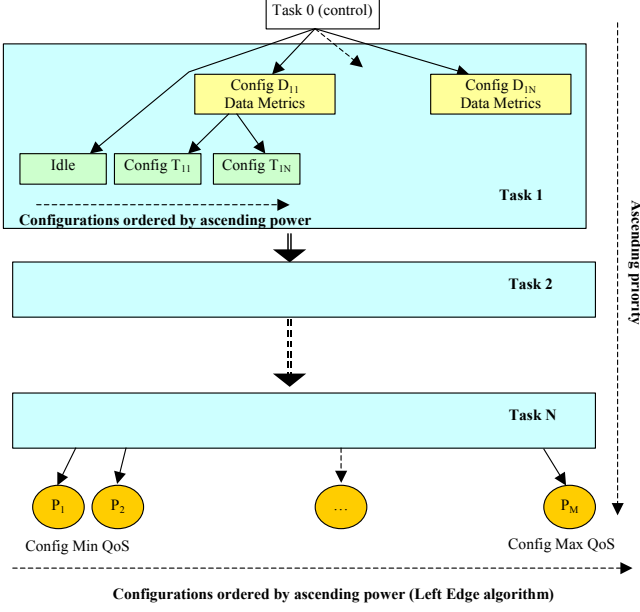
Task 0 (control)

Config $D_{11}$
Data Metrics

Config $D_{1N}$
Data Metrics

Idle

Config $T_{11}$

Config $T_{1N}$

Task 1

Configurations ordered by ascending power

Ascending priority

Task 2

Task N

$P_1$

$P_2$

…

$P_M$

Config Min QoS

Config Max QoS

Configurations ordered by ascending power (Left Edge algorithm)